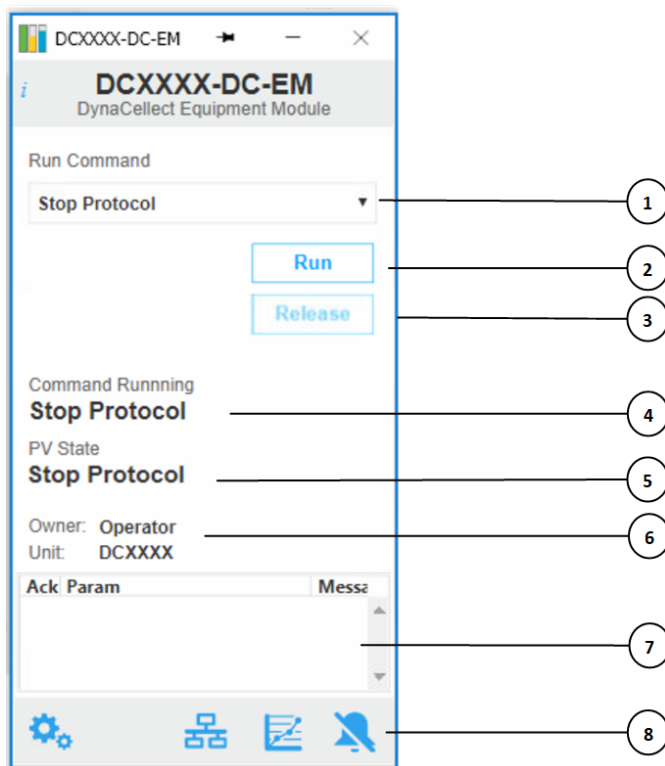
DCXXXX-DC-EM

i

DCXXXX-DC-EM
DynaCellect Equipment Module

Run Command

Stop Protocol

Run

Release

Command Runnning
Stop Protocol

PV State
Stop Protocol

Owner: Operator
Unit: DCXXXX

| Ack | Param | Messa |
|---|---|---|

1
2
3
4
5
6
7
8